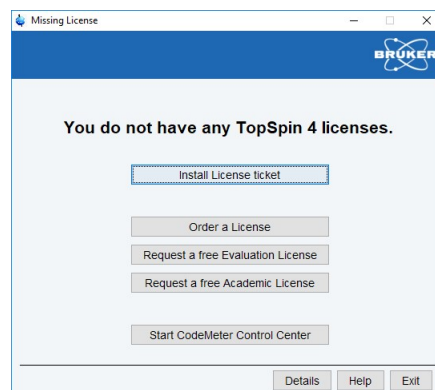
Missing License

BRUKER

You do not have any TopSpin 4 licenses.

Install License ticket

Order a License

Request a free Evaluation License

Request a free Academic License

Start CodeMeter Control Center

Details Help Exit